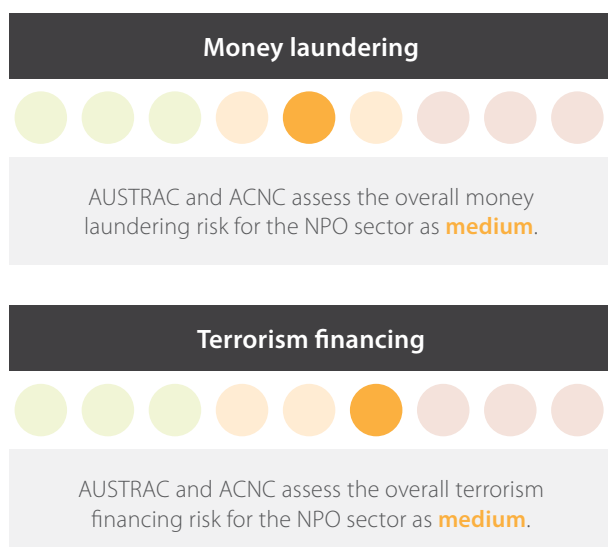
Money laundering

AUSTRAC and ACNC assess the overall money laundering risk for the NPO sector as **medium**.

Terrorism financing

AUSTRAC and ACNC assess the overall terrorism financing risk for the NPO sector as **medium**.